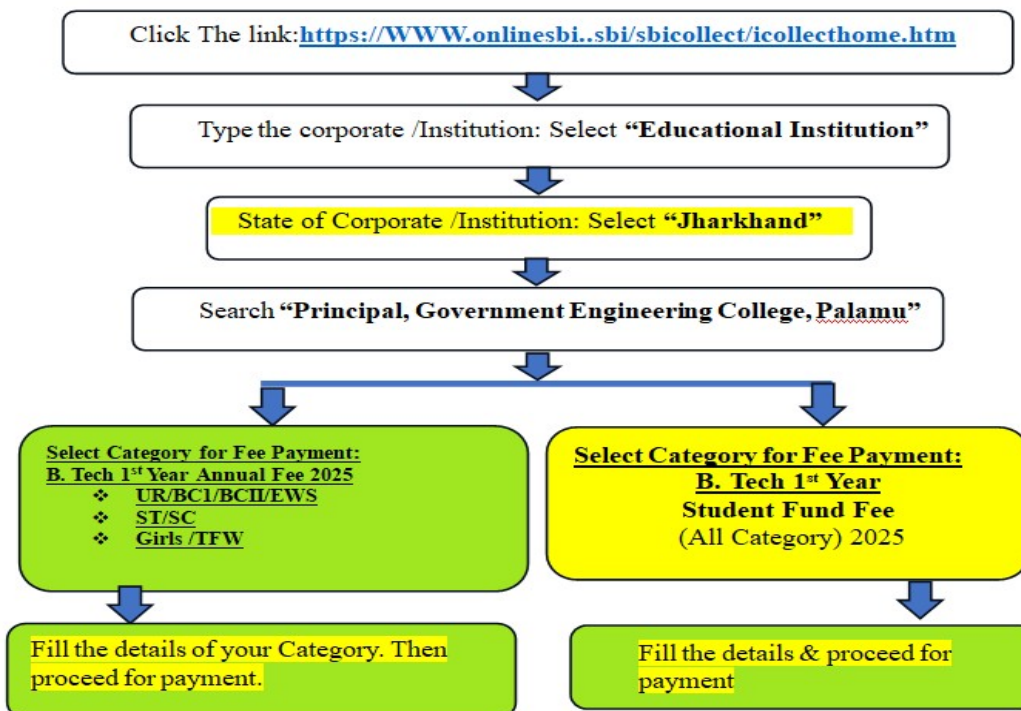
Click The link:https://WWW.onlinesbi..sbi/sbicollect/icollecthome.htm

Type the corporate /Institution: Select **“Educational Institution”**

State of Corporate /Institution: Select **“Jharkhand”**

Search **“Principal, Government Engineering College, Palamu”**

Select Category for Fee Payment:
B. Tech 1$^{st}$ Year Annual Fee 2025
❖ UR/BC1/BCII/EWS
❖ ST/SC
❖ Girls /TFW

Select Category for Fee Payment:
B. Tech 1$^{st}$ Year
Student Fund Fee
(All Category) 2025

Fill the details of your Category. Then proceed for payment.

Fill the details & proceed for payment